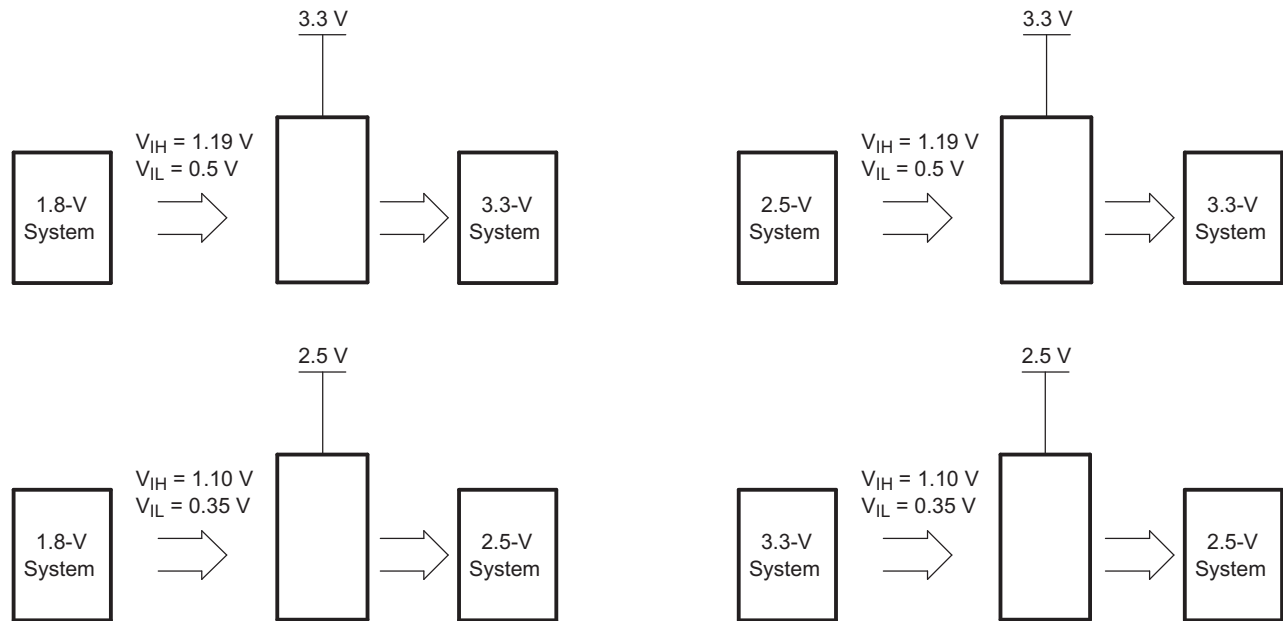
3.3 V

$V_{IH}$ = 1.19 V
$V_{IL}$ = 0.5 V

1.8-V System

3.3-V System

3.3 V

$V_{IH}$ = 1.19 V
$V_{IL}$ = 0.5 V

2.5-V System

3.3-V System

2.5 V

$V_{IH}$ = 1.10 V
$V_{IL}$ = 0.35 V

1.8-V System

2.5-V System

2.5 V

$V_{IH}$ = 1.10 V
$V_{IL}$ = 0.35 V

3.3-V System

2.5-V System